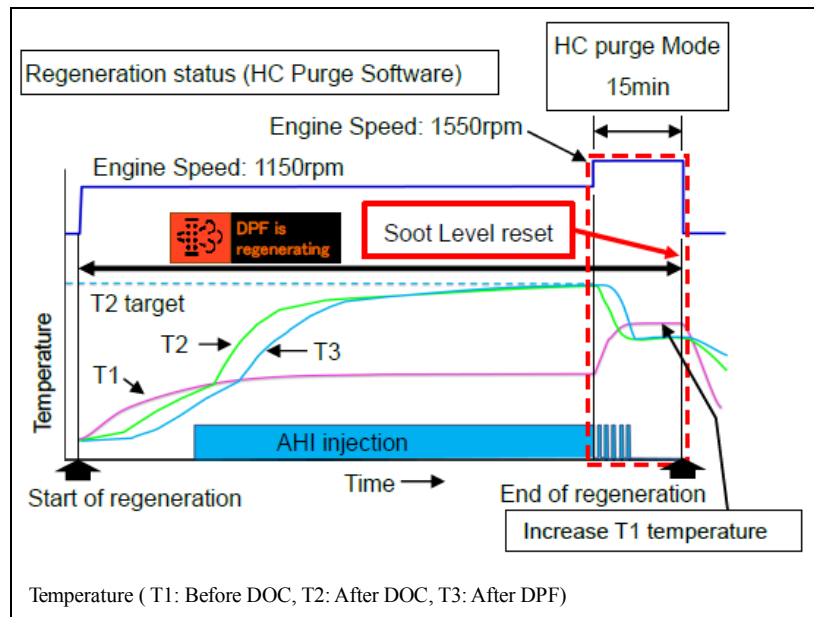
Regeneration status (HC Purge Software)

HC purge Mode
15min

Engine Speed: 1550rpm

Engine Speed: 1150rpm

DPF is regenerating

Soot Level reset

T2 target

T2

T3

T1

Temperature

AHI injection

Start of regeneration

Time

End of regeneration

Increase T1 temperature

Temperature ( T1: Before DOC, T2: After DOC, T3: After DPF)